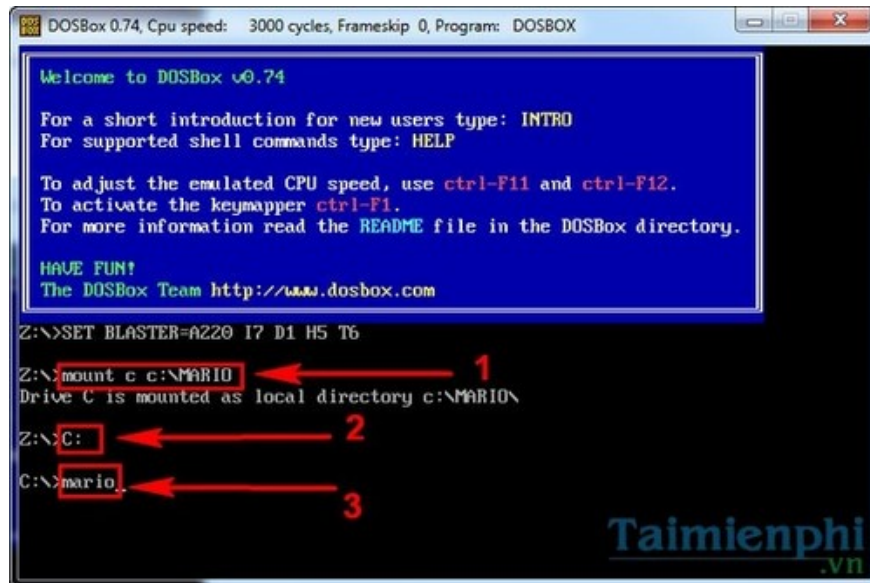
DOSBox 0.74, Cpu speed: 3000 cycles, Frameskip 0, Program: DOSBOX

Welcome to DOSBox v0.74

For a short introduction for new users type: INTRO
For supported shell commands type: HELP

To adjust the emulated CPU speed, use ctrl-F11 and ctrl-F12.
To activate the keymapper ctrl-F1.
For more information read the README file in the DOSBox directory.

HAVE FUN!
The DOSBox Team http://www.dosbox.com

Z:\>SET BLASTER=A220 I7 D1 H5 T6

Z:\>mount c c:\MARIO
Drive C is mounted as local directory c:\MARIO\

Z:\>C:

C:\>mario_

1

2

3

Taimienphi
.vn